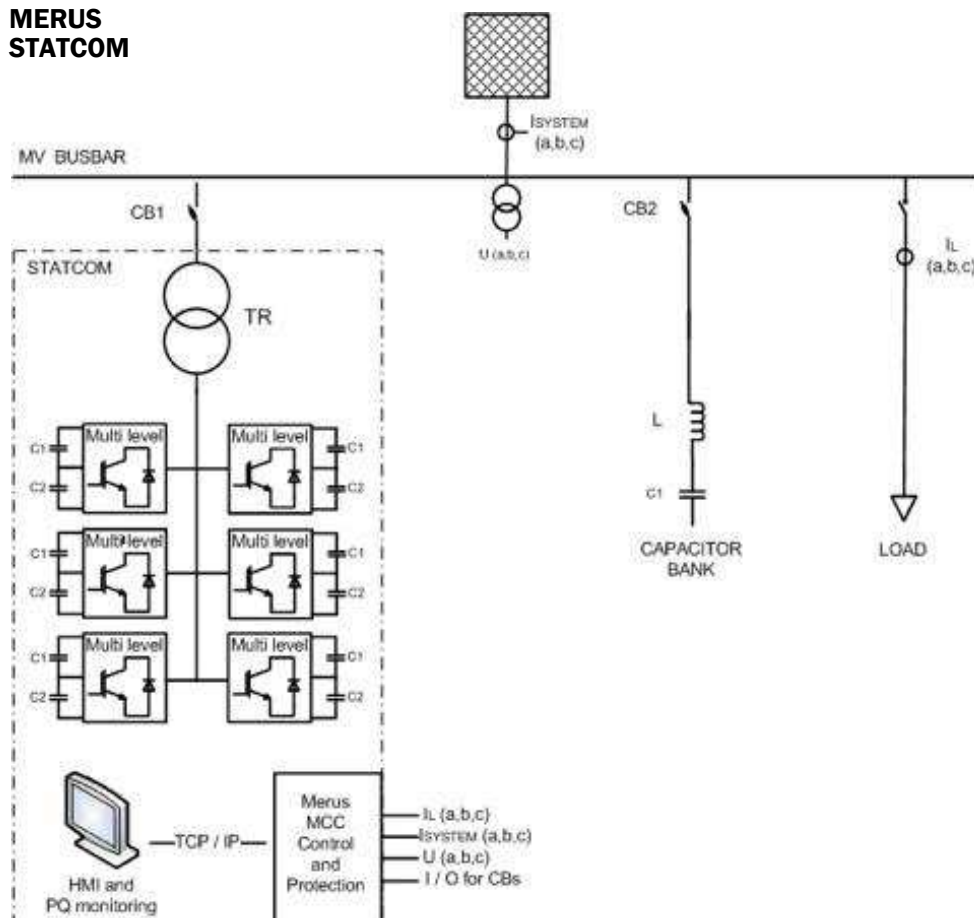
MERUS STATCOM

$I_{SYSTEM}$ (a,b,c)

MV BUSBAR

CB1

U (a,b,c)

CB2

$I_L$ (a,b,c)

STATCOM

TR

Multi level

Multi level

Multi level

Multi level

Multi level

Multi level

C1

C2

C1

C2

C1

C2

C1

C2

C1

C2

C1

C2

L

C1

CAPACITOR BANK

LOAD

Merus MCC Control and Protection

TCP / IP

HMI and PQ monitoring

$I_L$ (a,b,c)

$I_{SYSTEM}$ (a,b,c)

U (a,b,c)

I / O for CBs